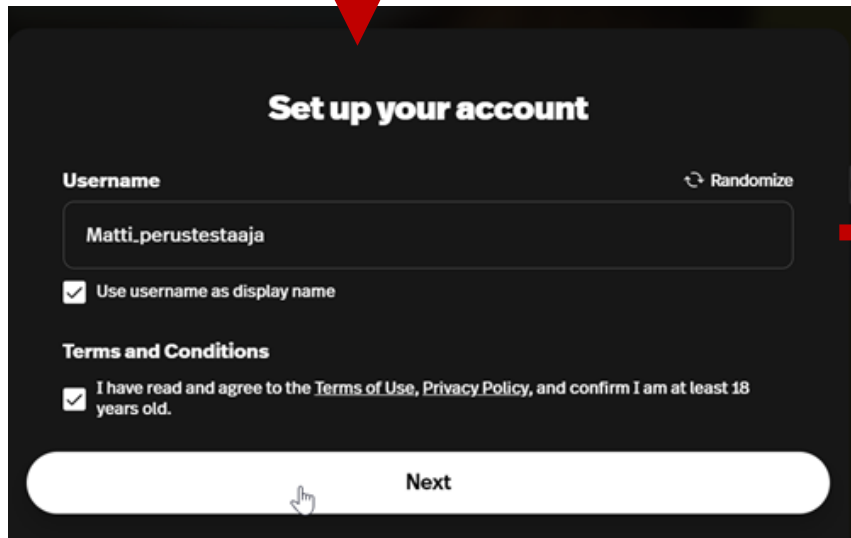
Set up your account

Username

Randomize

Matti_perustestaaja

Use username as display name

Terms and Conditions

I have read and agree to the Terms of Use, Privacy Policy, and confirm I am at least 18 years old.

Next